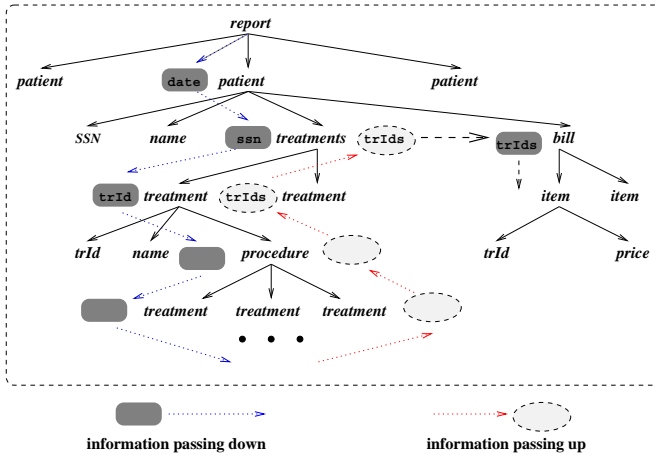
report

patient

date

patient

patient

SSN

name

ssn

treatments

trIds

trIds

bill

trId

treatment

trIds

treatment

item

item

trId

name

procedure

trId

price

treatment

treatment

treatment

information passing down

information passing up